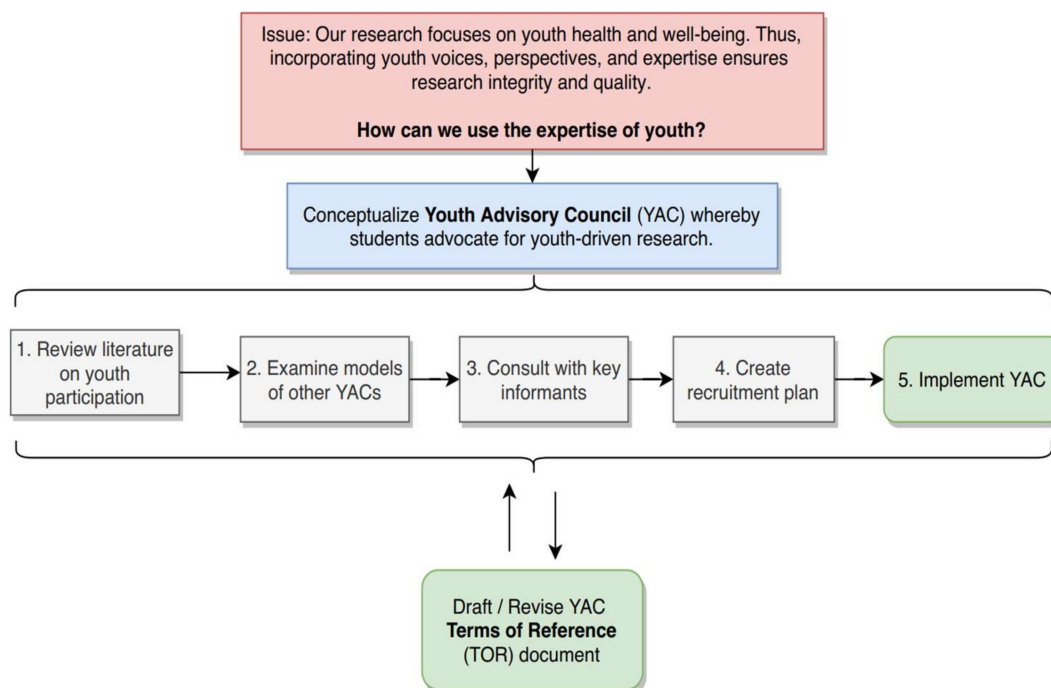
Issue: Our research focuses on youth health and well-being. Thus, incorporating youth voices, perspectives, and expertise ensures research integrity and quality.

**How can we use the expertise of youth?**

Conceptualize **Youth Advisory Council** (YAC) whereby students advocate for youth-driven research.

1. Review literature on youth participation

2. Examine models of other YACs

3. Consult with key informants

4. Create recruitment plan

5. Implement YAC

Draft / Revise YAC **Terms of Reference** (TOR) document